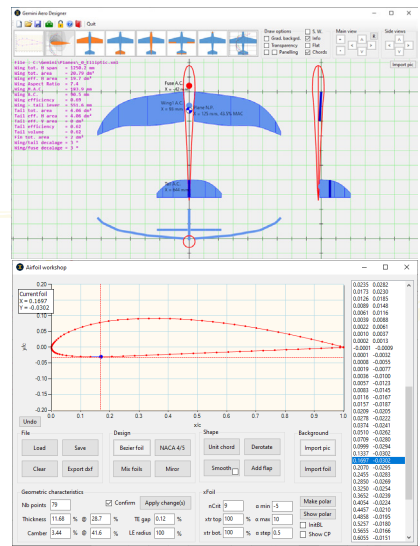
Gemini Aero Designer

Quit

Draw options
Grad. backgrd.
Transparency
Panelling
S. M.
Info
Flat
Chords

Main view

Side views

Import pic

File : C:\Users\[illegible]\Planes\B_Elliptic.xml
Wing tot. B span = 1250.0 mm
Wing tot. area = 20.79 dm²
Wing eff. W area = 19.7 dm²
Wing Aspect Ratio = 7.6
Wing M.A.C. = 182.9 mm
Wing S.M.C. = 96.5 mm
Wing efficiency = 0.89
Wing - tail lever = 531.6 mm
Tail tot. area = 4.06 dm²
Tail eff. W area = 4.06 dm²
Tail eff. W area = 0 dm²
Tail efficiency = 0.83
Tail volume = 0.52
Fin tot. area = 0 dm²
Wing/tail decalage = 3 °
Wing/fuse decalage = 3 °

Fuse A.C.
X = -42.4

Wing/f A.C.

Plane N.P.
X = 75 mm 41.0% MAC

Tail A.C.

Airfoil workshop

Current foil
X = 0.1697
Y = -0.0302

y/c

x/c

0.0235 0.0282
0.0173 0.0230
0.0126 0.0185
0.0089 0.0148
0.0061 0.0116
0.0038 0.0088
0.0022 0.0061
0.0010 0.0037
0.0003 0.0018
0.0000 -0.0009
-0.0001 -0.0032
0.0005 -0.0062
0.0017 -0.0080
0.0036 -0.0100
0.0057 -0.0123
0.0085 -0.0145
0.0117 -0.0167
0.0205 -0.0205
0.0315 -0.0237
0.0374 -0.0241
0.0510 -0.0262
0.0708 -0.0280
0.0999 -0.0294
0.1337 -0.0302
0.1697 -0.0302
0.2070 -0.0295
0.2465 -0.0282
0.2850 -0.0269
0.3254 -0.0256
0.3652 -0.0239
0.4046 -0.0224
0.4457 -0.0210
0.4861 -0.0195
0.5257 -0.0180
0.5655 -0.0166
0.6055 -0.0151

Undo

File
Load
Save
Clear
Export dxf

Design
Bezier foil
NACA 4/5
Mix foils
Miror

Shape
Unit chord
Derotate
Smooth
Add flap

Background
Import pic
Import foil

Geometric characteristics
Nb points 79
Confirm
Apply change(s)
Thickness 11.68 % @ 28.7 %
TE gap 0.12 %
Camber 3.44 % @ 41.6 %
LE radius 100 %

xFoil
nCrit 9
str top 100 %
str bot. 100 %
α min -5
α max 10
α step 0.5

Make polar
Show polar
IntBL
Show CP